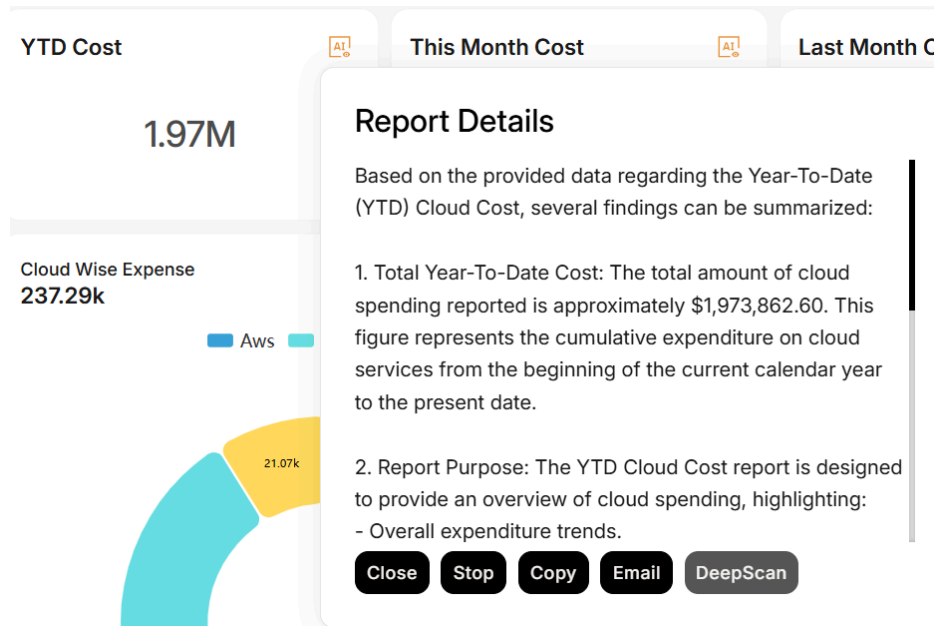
YTD Cost

AI

1.97M

This Month Cost

AI

Last Month C

Cloud Wise Expense
237.29k

Aws

21.07k

Report Details

Based on the provided data regarding the Year-To-Date (YTD) Cloud Cost, several findings can be summarized:

1. Total Year-To-Date Cost: The total amount of cloud spending reported is approximately $1,973,862.60. This figure represents the cumulative expenditure on cloud services from the beginning of the current calendar year to the present date.

2. Report Purpose: The YTD Cloud Cost report is designed to provide an overview of cloud spending, highlighting:
- Overall expenditure trends.

Close Stop Copy Email DeepScan